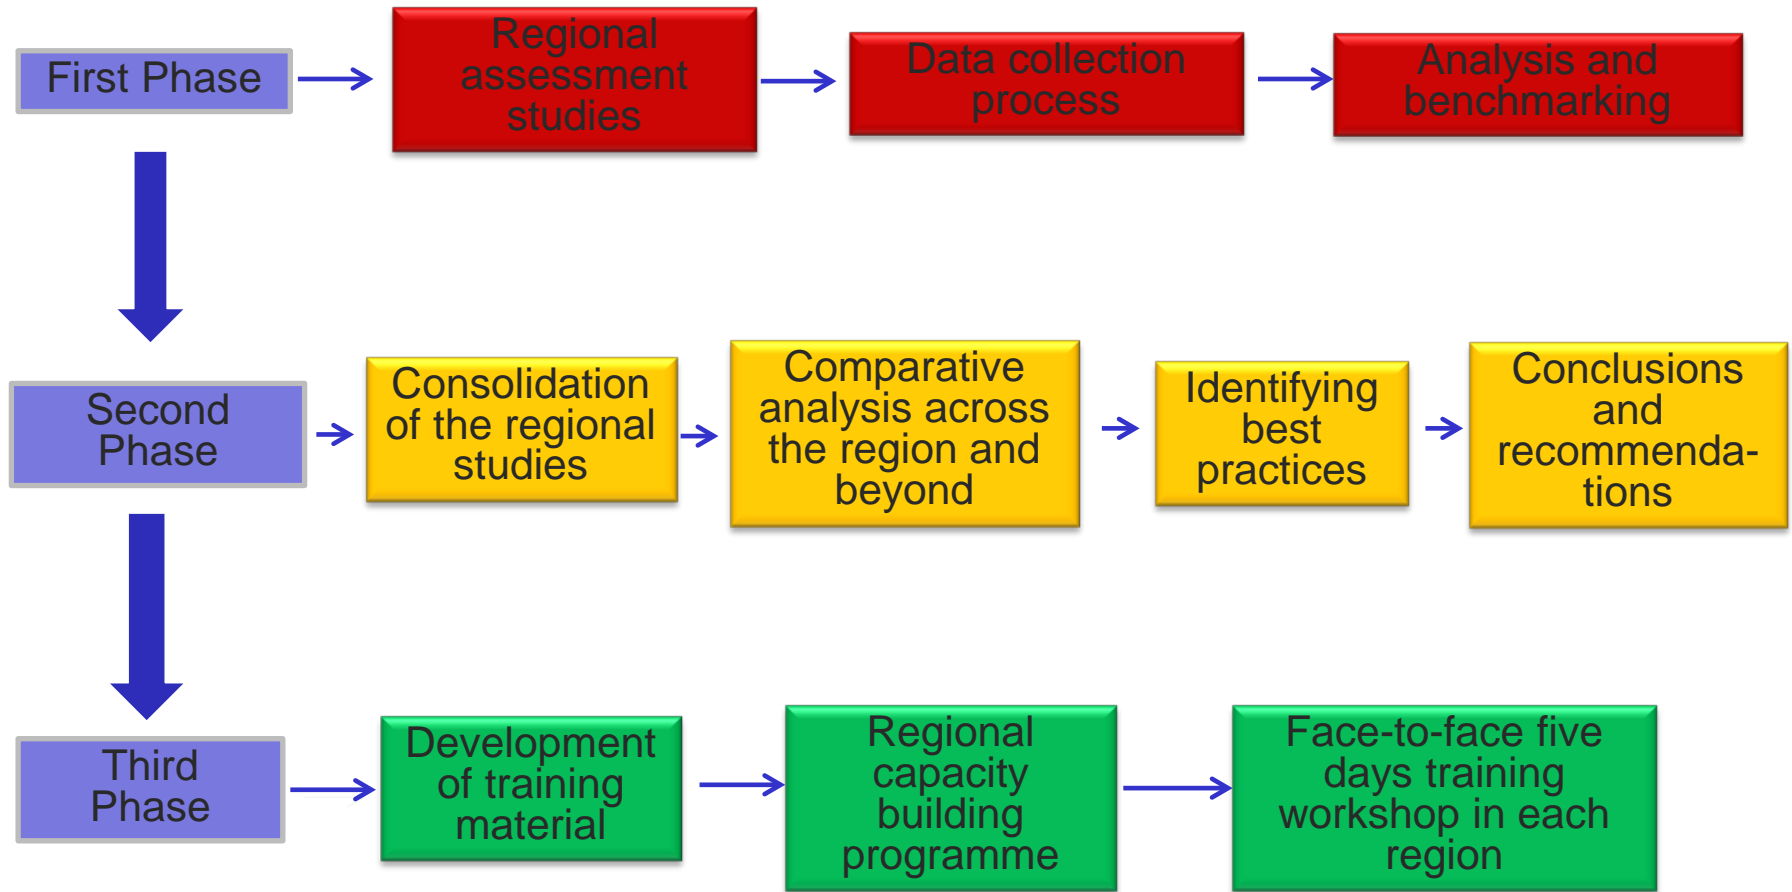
First Phase

Regional assessment studies

Data collection process

Analysis and benchmarking

Second Phase

Consolidation of the regional studies

Comparative analysis across the region and beyond

Identifying best practices

Conclusions and recommendations

Third Phase

Development of training material

Regional capacity building programme

Face-to-face five days training workshop in each region